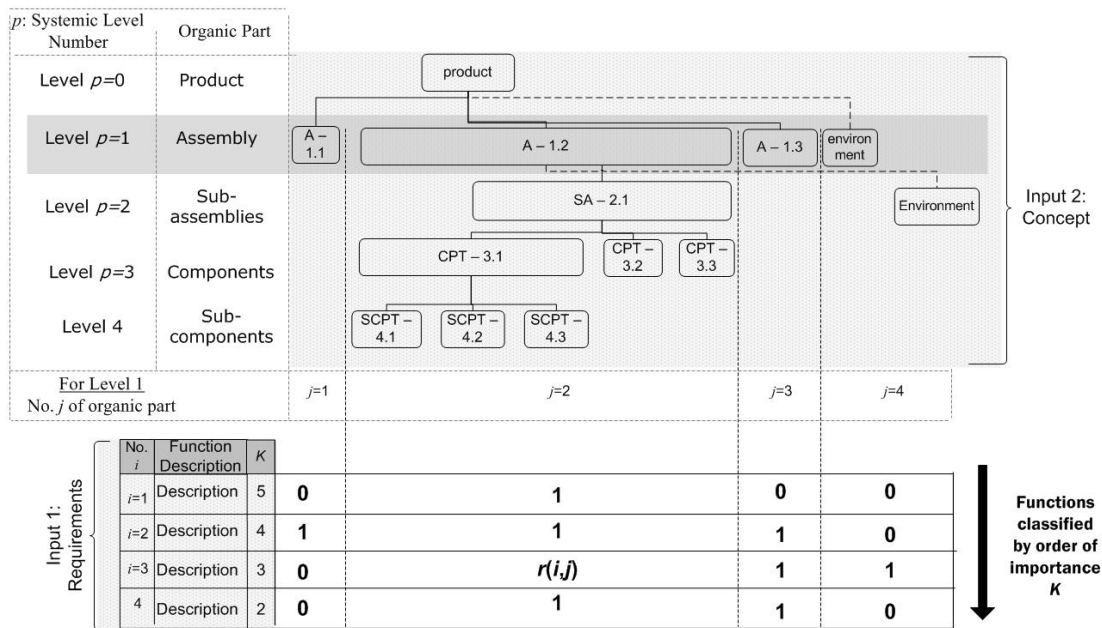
| $p$: Systemic Level Number | Organic Part |
|---|---|
| Level $p$=0 | Product |
| Level $p$=1 | Assembly |
| Level $p$=2 | Sub-assemblies |
| Level $p$=3 | Components |
| Level 4 | Sub-components |

product

A – 1.1

A – 1.2

A – 1.3

environment

SA – 2.1

Environment

CPT – 3.1

CPT – 3.2

CPT – 3.3

SCPT – 4.1

SCPT – 4.2

SCPT – 4.3

Input 2: Concept

For Level 1
No. $j$ of organic part

$j$=1 $j$=2 $j$=3 $j$=4

Input 1: Requirements

| No. $i$ | Function Description | $K$ | | | | |
|---|---|---|---|---|---|---|
| $i$=1 | Description | 5 | 0 | 1 | 0 | 0 |
| $i$=2 | Description | 4 | 1 | 1 | 1 | 0 |
| $i$=3 | Description | 3 | 0 | $r(i,j)$ | 1 | 1 |
| 4 | Description | 2 | 0 | 1 | 1 | 0 |

Functions classified by order of importance $K$